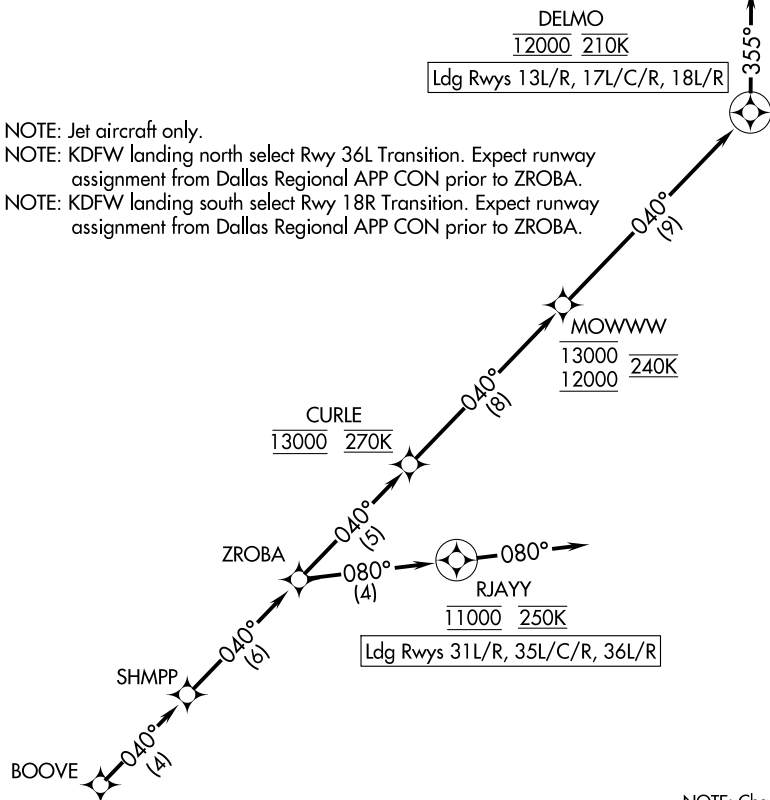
DELMO
$\underline{12000}$ $\underline{210K}$
Ldg Rwys 13L/R, 17L/C/R, 18L/R

355°

NOTE: Jet aircraft only.
NOTE: KDFW landing north select Rwy 36L Transition. Expect runway assignment from Dallas Regional APP CON prior to ZROBA.
NOTE: KDFW landing south select Rwy 18R Transition. Expect runway assignment from Dallas Regional APP CON prior to ZROBA.

040°
(9)

MOWWW
$\overline{13000}$ $\underline{240K}$
$\underline{12000}$

040°
(8)

CURLE
$\overline{13000}$ $\overline{270K}$

040°
(5)

ZROBA

080°
(4)

080°

RJAYY
$\overline{11000}$ $\overline{250K}$
Ldg Rwys 31L/R, 35L/C/R, 36L/R

040°
(6)

SHMPP

040°
(4)

BOOVE

NOTE: Ch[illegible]